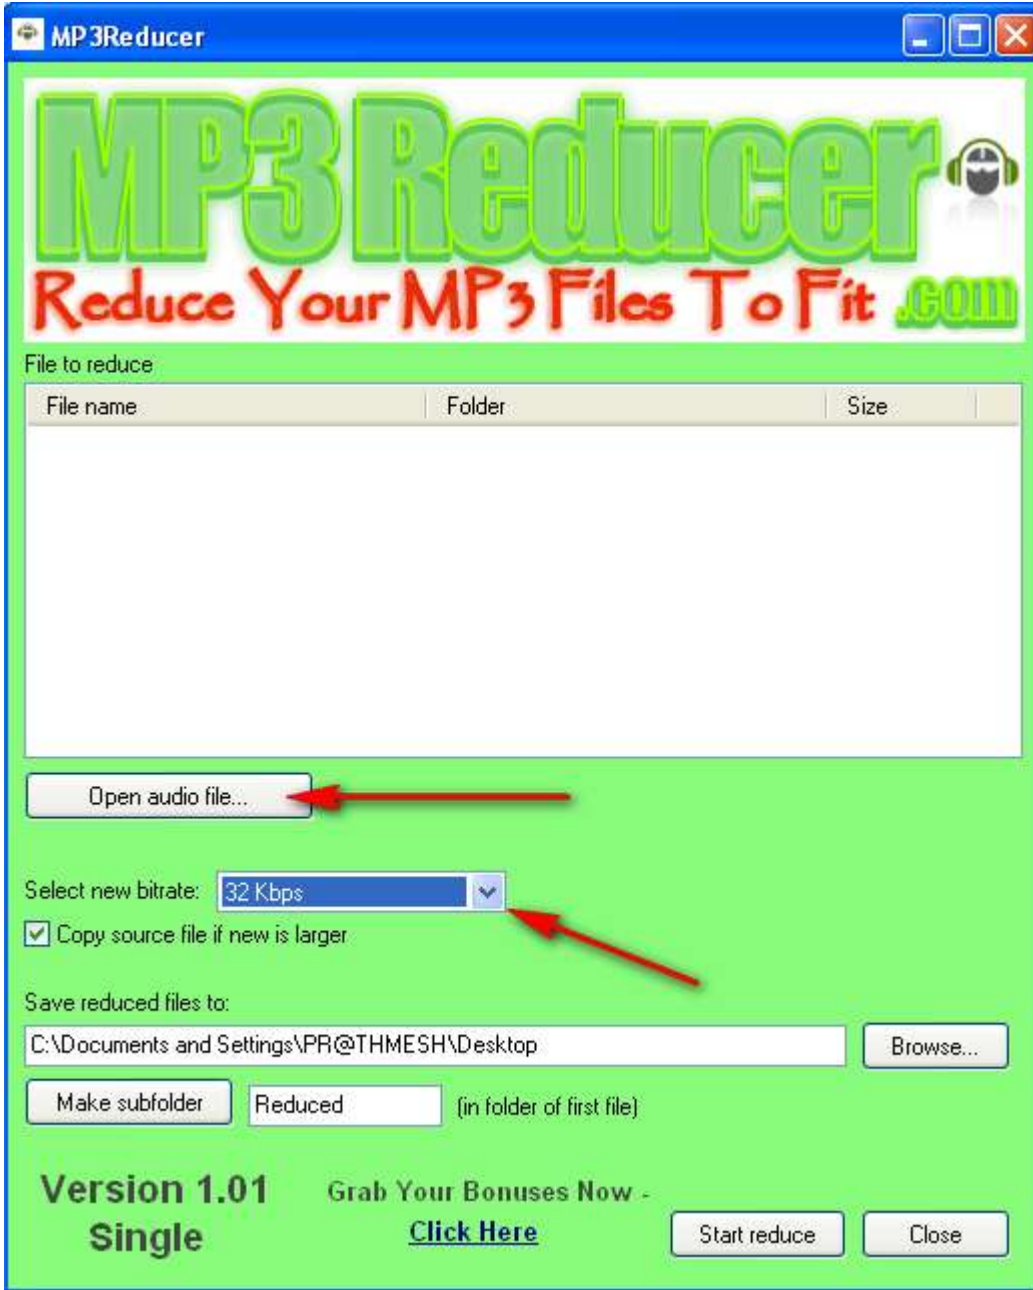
MP3Reducer

MP3Reducer
Reduce Your MP3 Files To Fit .com

File to reduce

| File name | Folder | Size |
|---|---|---|

Open audio file...

Select new bitrate: 32 Kbps

Copy source file if new is larger

Save reduced files to:

C:\Documents and Settings\PR@THMESH\Desktop

Browse...

Make subfolder

Reduced

(in folder of first file)

Version 1.01
Single

Grab Your Bonuses Now -
Click Here

Start reduce

Close